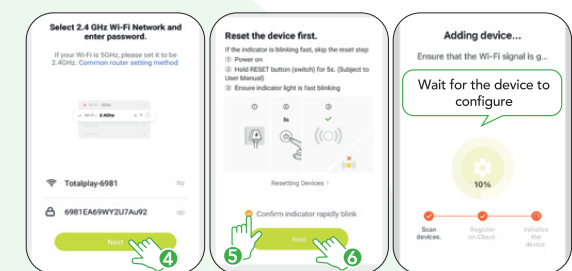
Select 2.4 GHz Wi-Fi Network and enter password.

If your Wi-Fi is 5GHz, please set it to be 2.4GHz. Common router setting method

Wi-Fi - 2.4Ghz

Totalplay-6981

6981EA69WY2U7Au92

Next

4

Reset the device first.

If the indicator is blinking fast, skip the reset step

① Power on

② Hold RESET button (switch) for 5s. (Subject to User Manual)

③ Ensure indicator light is fast blinking

①

②

③

5s

Resetting Devices >

Confirm indicator rapidly blink

Next

5

6

Adding device...

Ensure that the Wi-Fi signal is g...

Wait for the device to configure

10%

Scan devices.

Register on Cloud.

Initialize the device.